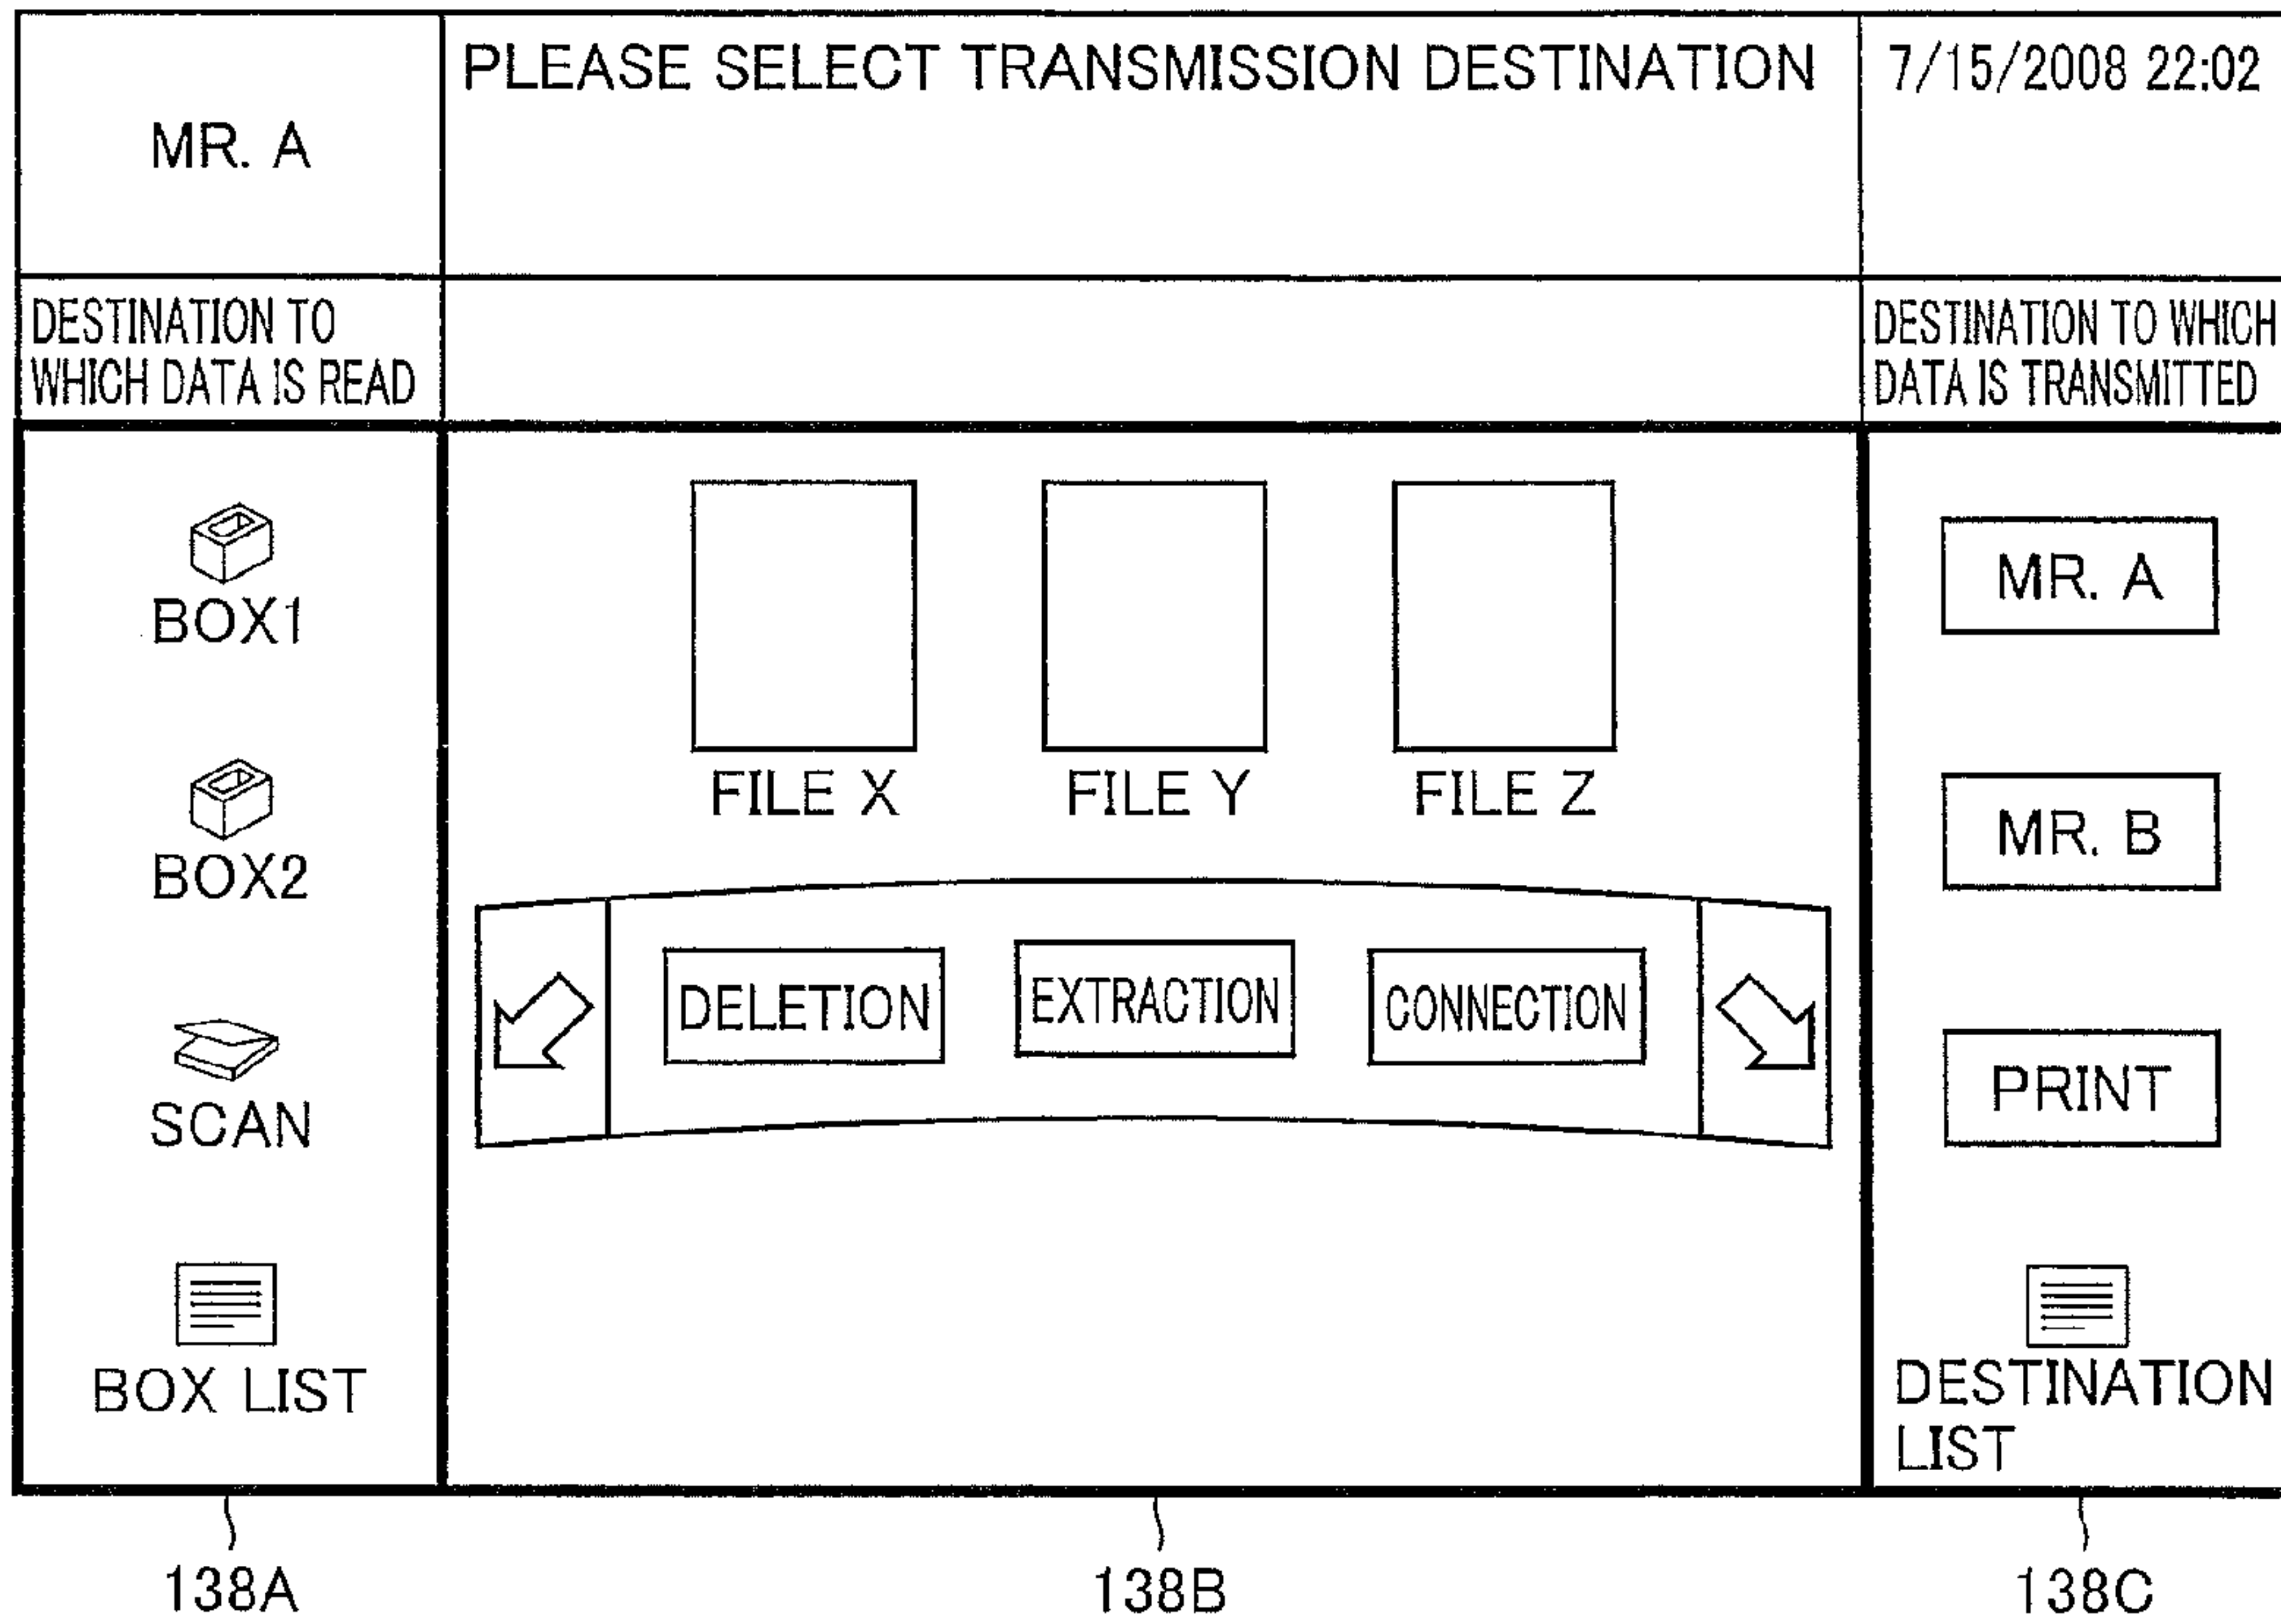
MR. A

PLEASE SELECT TRANSMISSION DESTINATION

7/15/2008 22:02

DESTINATION TO WHICH DATA IS READ

DESTINATION TO WHICH DATA IS TRANSMITTED

BOX1

BOX2

SCAN

BOX LIST

FILE X

FILE Y

FILE Z

DELETION

EXTRACTION

CONNECTION

MR. A

MR. B

PRINT

DESTINATION LIST

138A

138B

138C